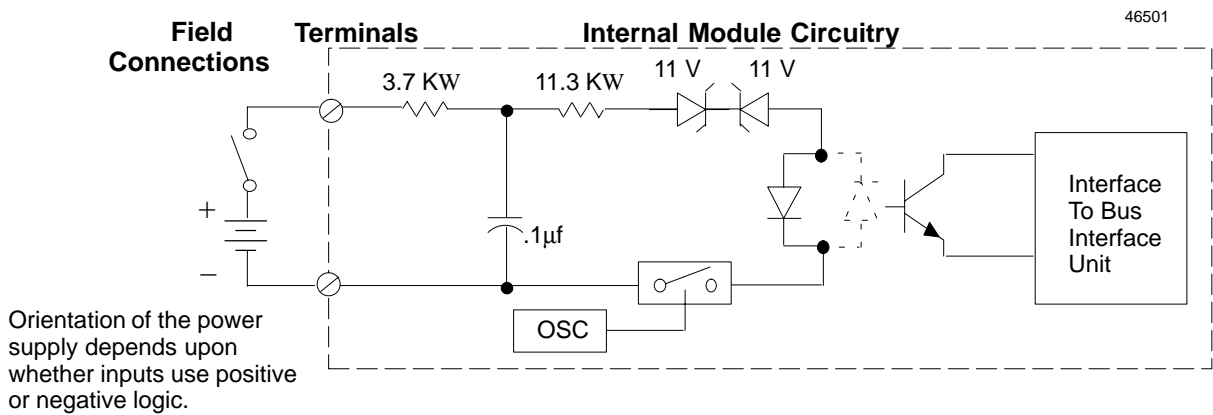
46501

Field Connections

Terminals

Internal Module Circuitry

3.7 KW

11.3 KW

11 V

11 V

+

–

.1µf

Interface To Bus Interface Unit

OSC

Orientation of the power supply depends upon whether inputs use positive or negative logic.